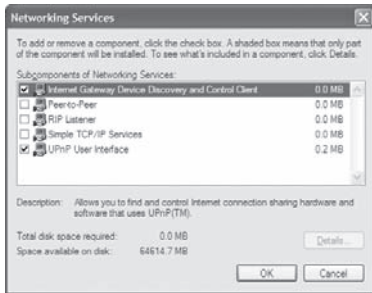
Networking Services

To add or remove a component, click the check box. A shaded box means that only part of the component will be installed. To see what's included in a component, click Details.

Subcomponents of Networking Services:

| | | |
|---|---|---|
| ☑ | Internet Gateway Device Discovery and Control Client | 0.0 MB |
| ☐ | Peer-to-Peer | 0.0 MB |
| ☐ | RIP Listener | 0.0 MB |
| ☐ | Simple TCP/IP Services | 0.0 MB |
| ☑ | UPnP User Interface | 0.2 MB |

Description: Allows you to find and control Internet connection sharing hardware and software that uses UPnP(TM).

Total disk space required: 0.0 MB
Space available on disk: 64614.7 MB

Details...

OK Cancel